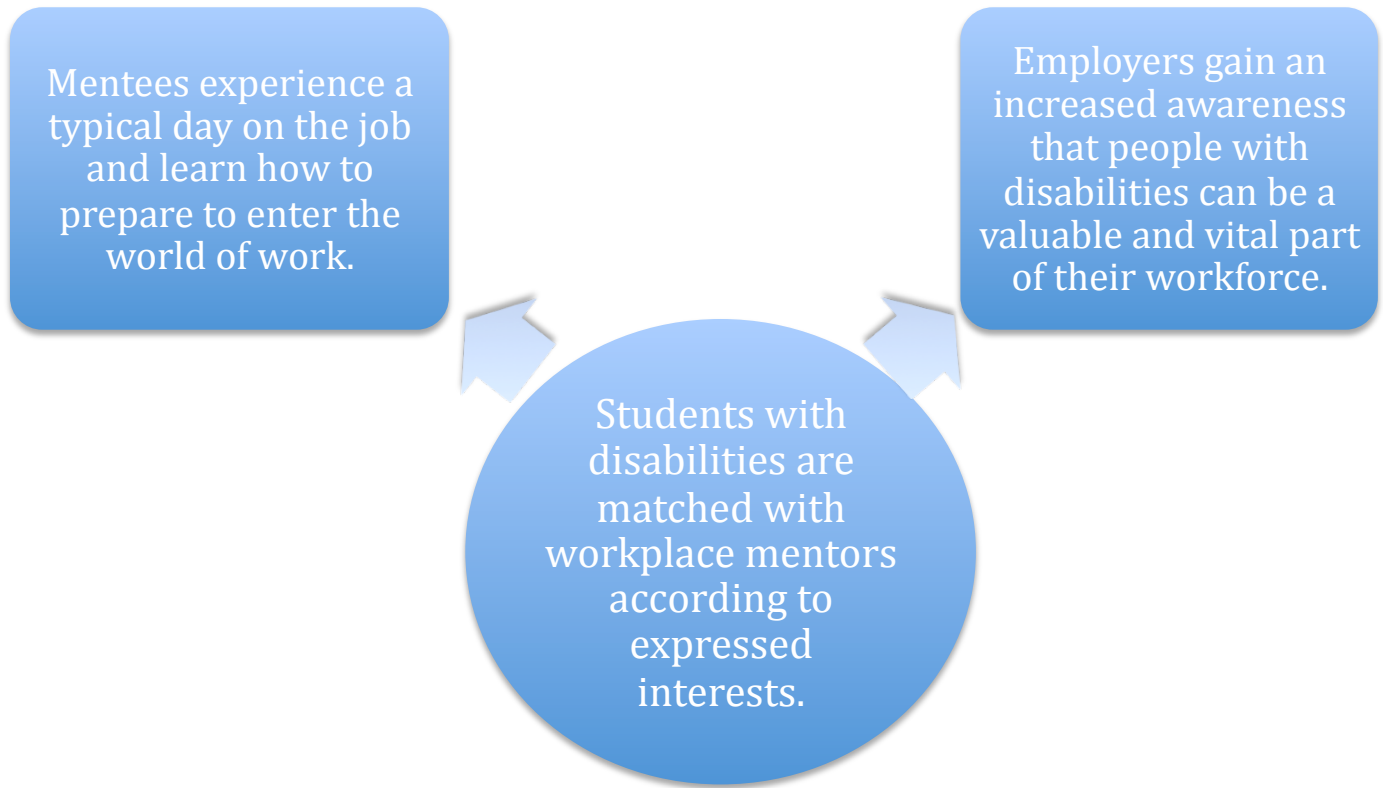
Mentees experience a typical day on the job and learn how to prepare to enter the world of work.

Employers gain an increased awareness that people with disabilities can be a valuable and vital part of their workforce.

Students with disabilities are matched with workplace mentors according to expressed interests.